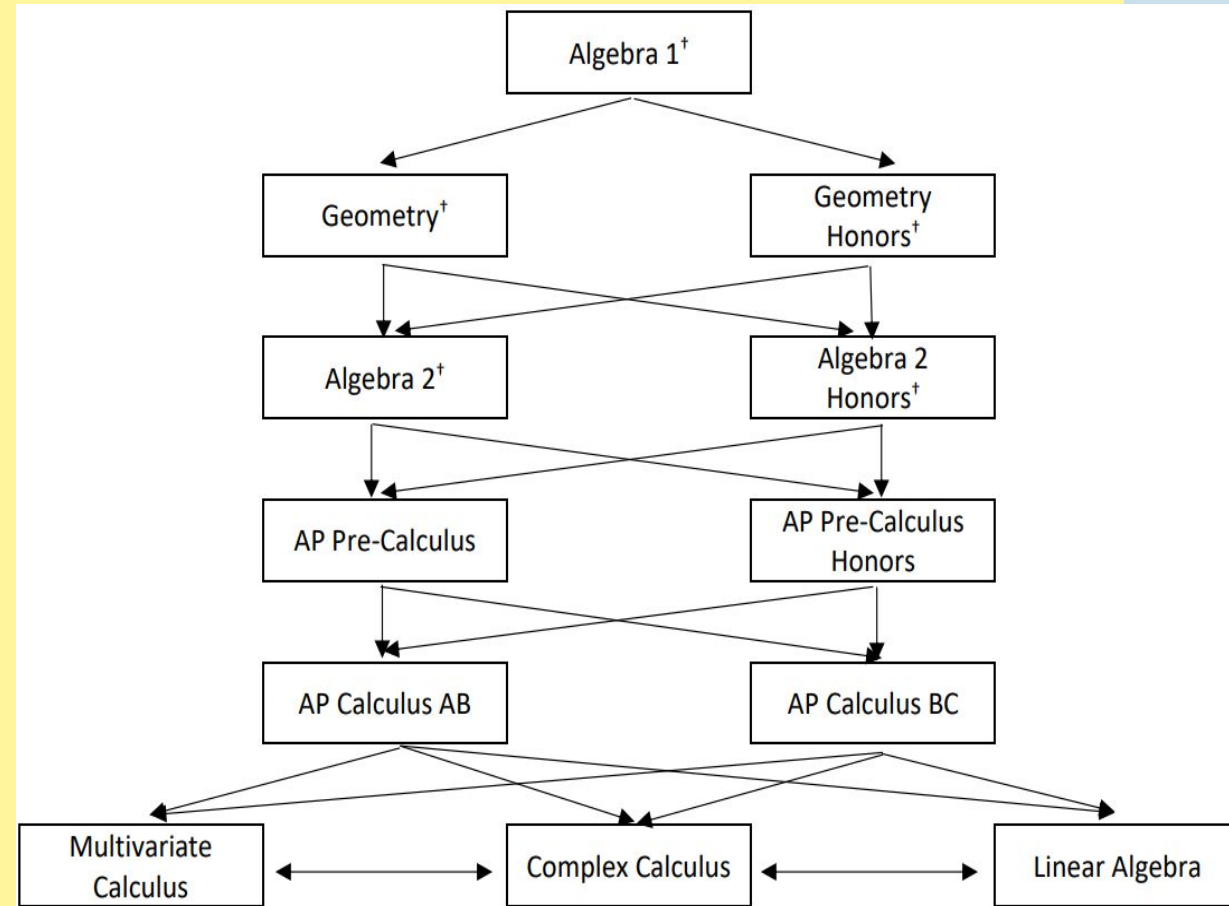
Algebra 1$^{\dagger}$

Geometry$^{\dagger}$

Geometry Honors$^{\dagger}$

Algebra 2$^{\dagger}$

Algebra 2 Honors$^{\dagger}$

AP Pre-Calculus

AP Pre-Calculus Honors

AP Calculus AB

AP Calculus BC

Multivariate Calculus

Complex Calculus

Linear Algebra